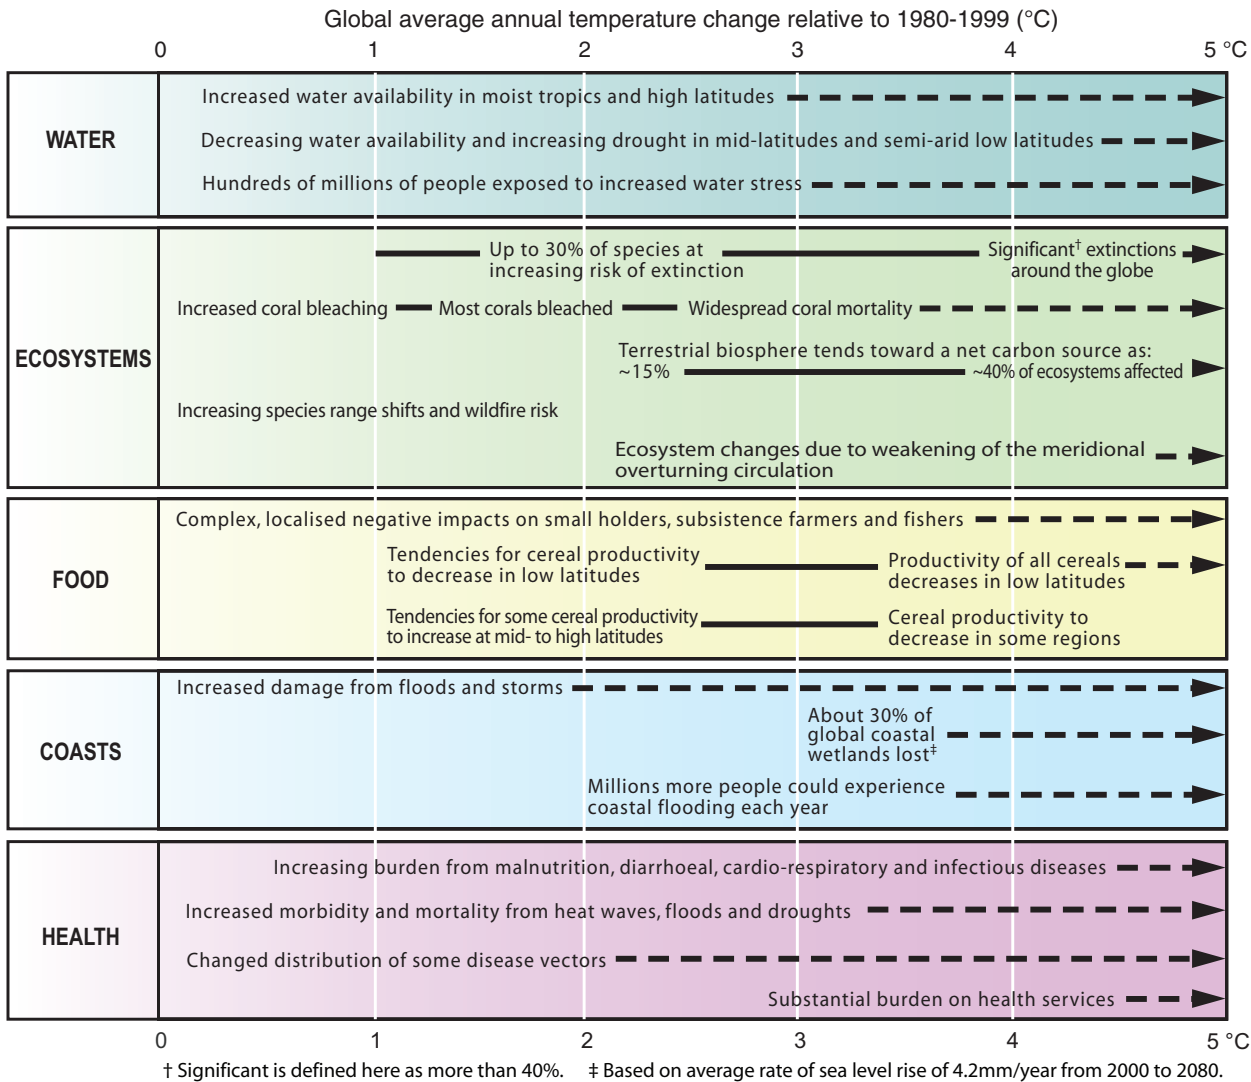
Global average annual temperature change relative to 1980-1999 (°C)

0 1 2 3 4 5 °C

WATER

Increased water availability in moist tropics and high latitudes

Decreasing water availability and increasing drought in mid-latitudes and semi-arid low latitudes

Hundreds of millions of people exposed to increased water stress

ECOSYSTEMS

Up to 30% of species at increasing risk of extinction

Significant† extinctions around the globe

Increased coral bleaching

Most corals bleached

Widespread coral mortality

Terrestrial biosphere tends toward a net carbon source as: ~15% ~40% of ecosystems affected

Increasing species range shifts and wildfire risk

Ecosystem changes due to weakening of the meridional overturning circulation

FOOD

Complex, localised negative impacts on small holders, subsistence farmers and fishers

Tendencies for cereal productivity to decrease in low latitudes

Productivity of all cereals decreases in low latitudes

Tendencies for some cereal productivity to increase at mid- to high latitudes

Cereal productivity to decrease in some regions

COASTS

Increased damage from floods and storms

About 30% of global coastal wetlands lost‡

Millions more people could experience coastal flooding each year

HEALTH

Increasing burden from malnutrition, diarrhoeal, cardio-respiratory and infectious diseases

Increased morbidity and mortality from heat waves, floods and droughts

Changed distribution of some disease vectors

Substantial burden on health services

0 1 2 3 4 5 °C

† Significant is defined here as more than 40%. ‡ Based on average rate of sea level rise of 4.2mm/year from 2000 to 2080.